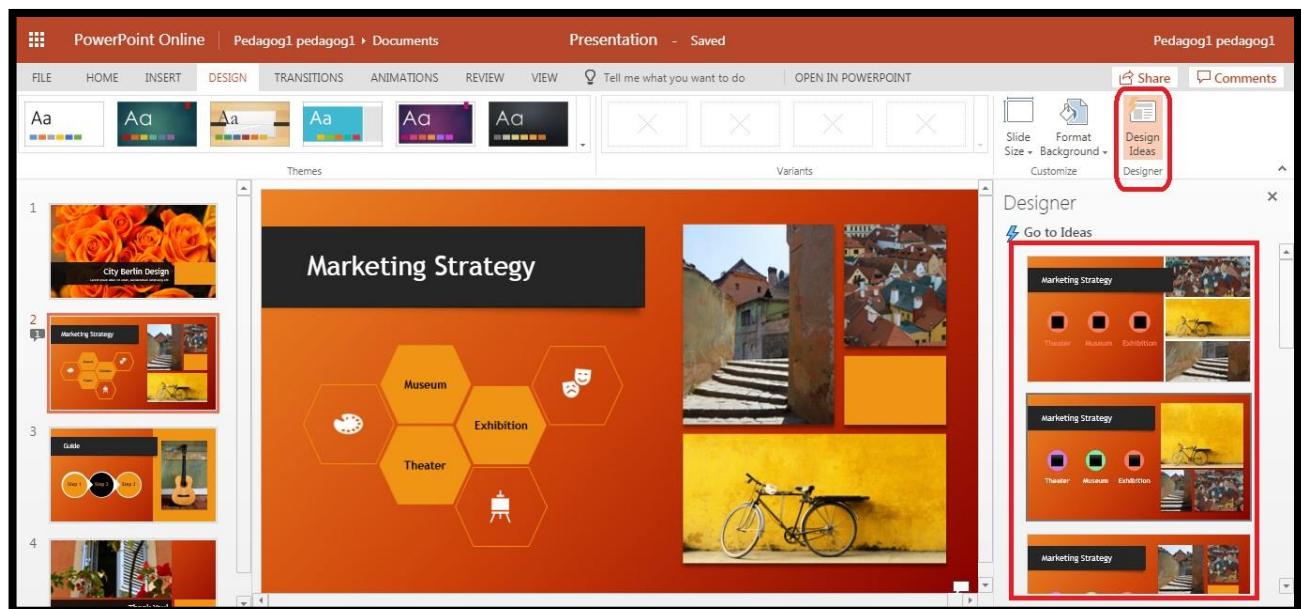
PowerPoint Online | Pedagog1 pedagog1 ▸ Documents

Presentation - Saved

Pedagog1 pedagog1

FILE HOME INSERT DESIGN TRANSITIONS ANIMATIONS REVIEW VIEW Tell me what you want to do OPEN IN POWERPOINT

Share Comments

Aa Aa Aa Aa Aa Aa

Themes

Variants

Slide Size Format Background

Customize

Design Ideas

Designer

1

City Berlin Design

2

Marketing Strategy

3

Guide

Step 1 Step 2 Step 3

4

Thank You!

Marketing Strategy

Museum

Exhibition

Theater

Designer

Go to Ideas

Marketing Strategy

Theater Museum Exhibition

Marketing Strategy

Theater Museum Exhibition

Marketing Strategy